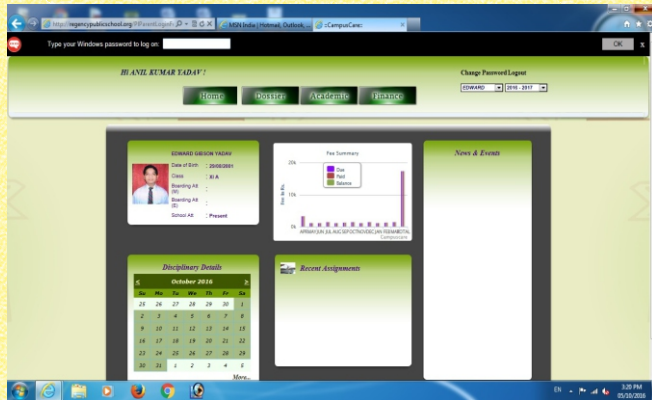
http://regencypublicschool.org/ParentLogin/h
MSN India | Hotmail, Outlook, ...
::CampusCare::

Type your Windows password to log on:
OK
x

HI ANIL KUMAR YADAV !

Change Password Logout

EDWARD
2016 - 2017

Home
Dossier
Academic
Finance

EDWARD GIDEON YADAV
Date of Birth : 29/06/2001
Class : XI A
Boarding Alt (M) :
Boarding Alt (E) :
School Att. : Present

Fee Summary
20k
10k
0k
Due
Paid
Balance
APR MAY JUN JUL AUG SEP OCT NOV DEC JAN FEB MAR TOTAL
Components
Fee in Rs.

News & Events

Disciplinary Details

| < | October 2016 | | | | | > |
|---|---|---|---|---|---|---|
| Su | Mo | Tu | We | Th | Fr | Sa |
| 25 | 26 | 27 | 28 | 29 | 30 | 1 |
| 2 | 3 | 4 | 5 | 6 | 7 | 8 |
| 9 | 10 | 11 | 12 | 13 | 14 | 15 |
| 16 | 17 | 18 | 19 | 20 | 21 | 22 |
| 23 | 24 | 25 | 26 | 27 | 28 | 29 |
| 30 | 31 | 1 | 2 | 3 | 4 | 5 |

More...

Recent Assignments

EN
3:20 PM
05/10/2016